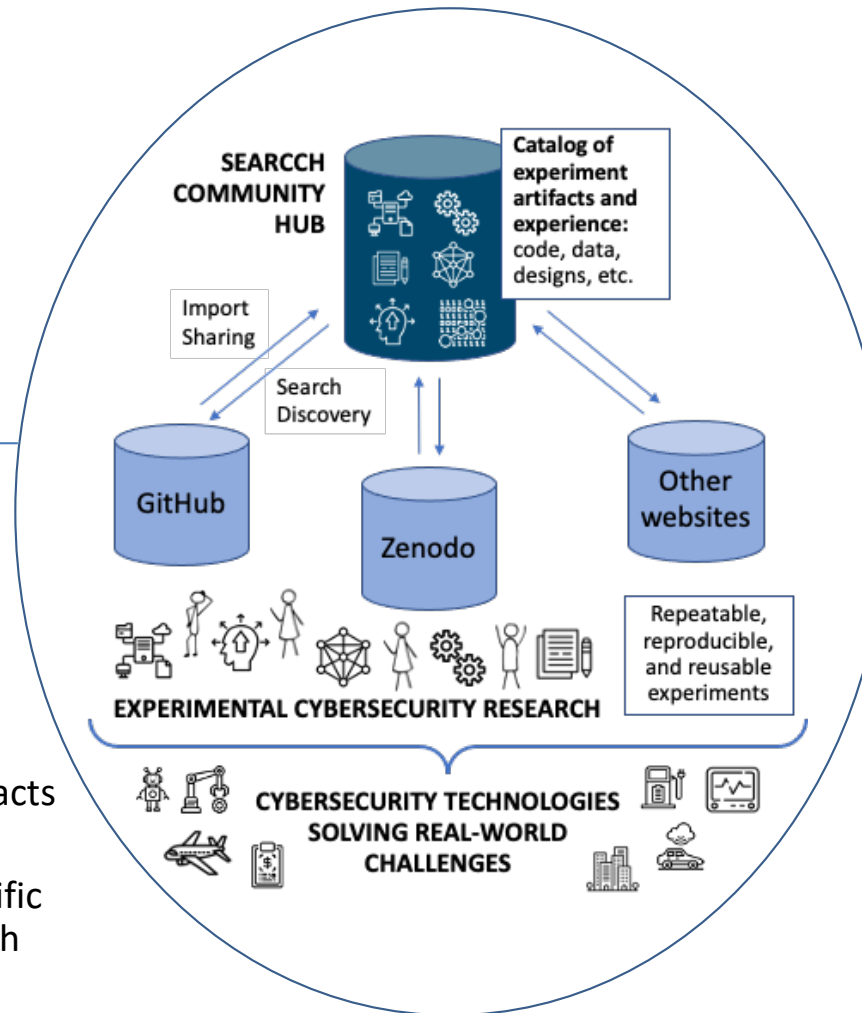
SEARCCH COMMUNITY HUB

Catalog of experiment artifacts and experience: code, data, designs, etc.

Import Sharing

Search Discovery

GitHub

Zenodo

Other websites

Repeatable, reproducible, and reusable experiments

EXPERIMENTAL CYBERSECURITY RESEARCH

CYBERSECURITY TECHNOLOGIES SOLVING REAL-WORLD CHALLENGES

acts

ific
h